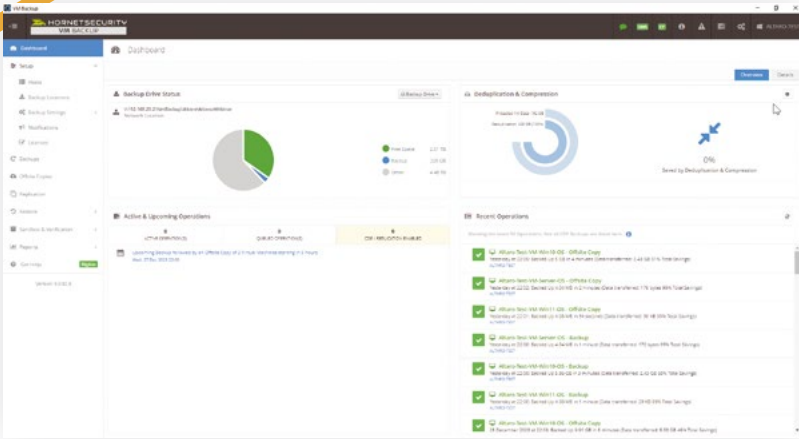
vm backup

HORNETSECURITY
VM BACKUP

Dashboard

Dashboard
Setup
Home
Backup Locations
Backup Settings
Notifications
Licenses
Backups
Offsite Copies
Replication
Restore
Services & Verification
Reports
Overview

Overview
Details

Backup Error Status
Network Location
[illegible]
Free Space
Backups
Other

Deduplication & Compression
0%
Saved by Deduplication & Compression

Active & Upcoming Operations
0
ACTIVE OPERATIONS
0
QUEUED OPERATIONS
0
CDP / REPLICATION ENABLED

Recent Operations
Altaro-Test-VM-Win10-OS - Offsite Copy
Altaro-Test-VM-Server-OS - Offsite Copy
Altaro-Test-VM-Win11-OS - Offsite Copy
Altaro-Test-VM-Server-OS - Backup
Altaro-Test-VM-Win10-OS - Backup
Altaro-Test-VM-Win11-OS - Backup
Altaro-Test-VM-Win10-OS - Offsite Copy